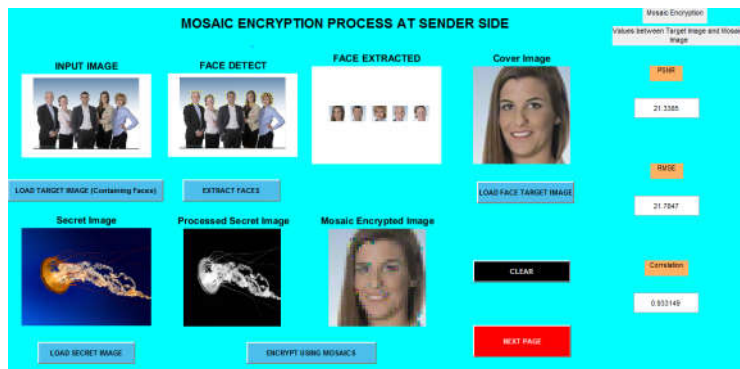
MOSAIC ENCRYPTION PROCESS AT SENDER SIDE

Mosaic Encryption

Values between Target Image and Mosaic Image

INPUT IMAGE

FACE DETECT

FACE EXTRACTED

Cover Image

PSNR

21.3385

LOAD TARGET IMAGE (Containing Faces)

EXTRACT FACES

LOAD FACE TARGET IMAGE

RMSE

21.7847

Secret Image

Processed Secret Image

Mosaic Encrypted Image

CLEAR

Correlation

0.953149

LOAD SECRET IMAGE

ENCRYPT USING MOSAICS

NEXT PAGE